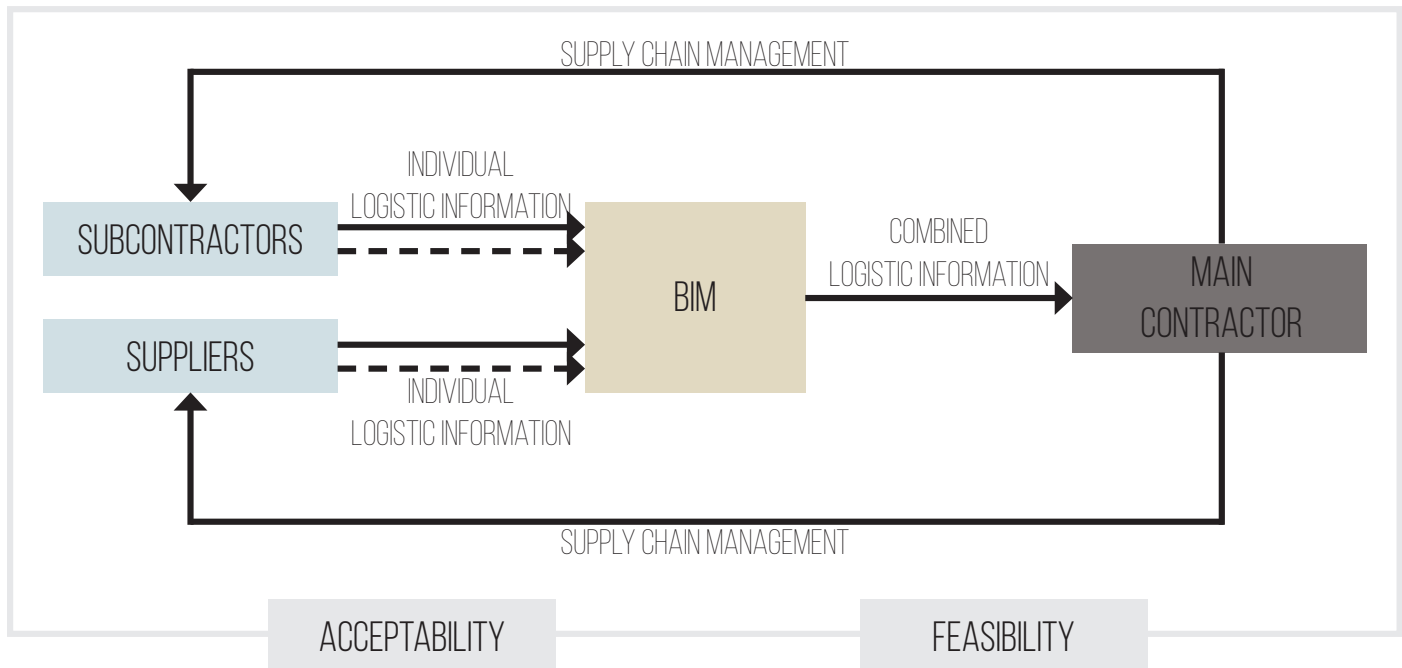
SUPPLY CHAIN MANAGEMENT

INDIVIDUAL LOGISTIC INFORMATION

SUBCONTRACTORS

BIM

COMBINED LOGISTIC INFORMATION

MAIN CONTRACTOR

SUPPLIERS

INDIVIDUAL LOGISTIC INFORMATION

SUPPLY CHAIN MANAGEMENT

ACCEPTABILITY

FEASIBILITY